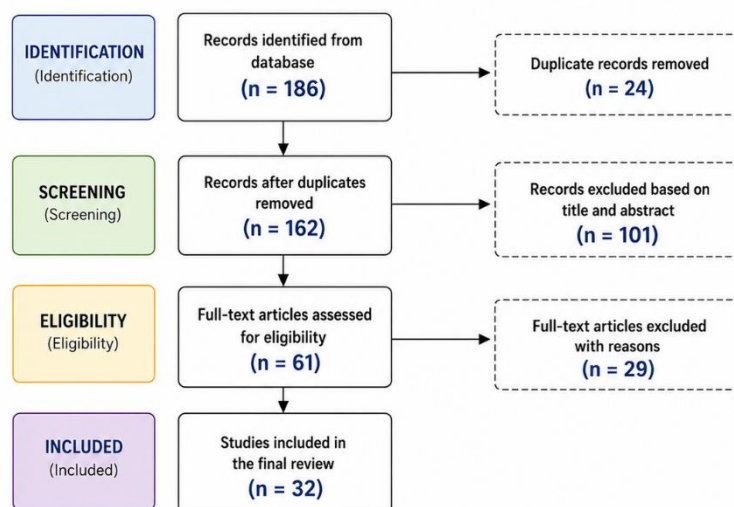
IDENTIFICATION
(Identification)

Records identified from database
(n = 186)

Duplicate records removed
(n = 24)

SCREENING
(Screening)

Records after duplicates removed
(n = 162)

Records excluded based on title and abstract
(n = 101)

ELIGIBILITY
(Eligibility)

Full-text articles assessed for eligibility
(n = 61)

Full-text articles excluded with reasons
(n = 29)

INCLUDED
(Included)

Studies included in the final review
(n = 32)